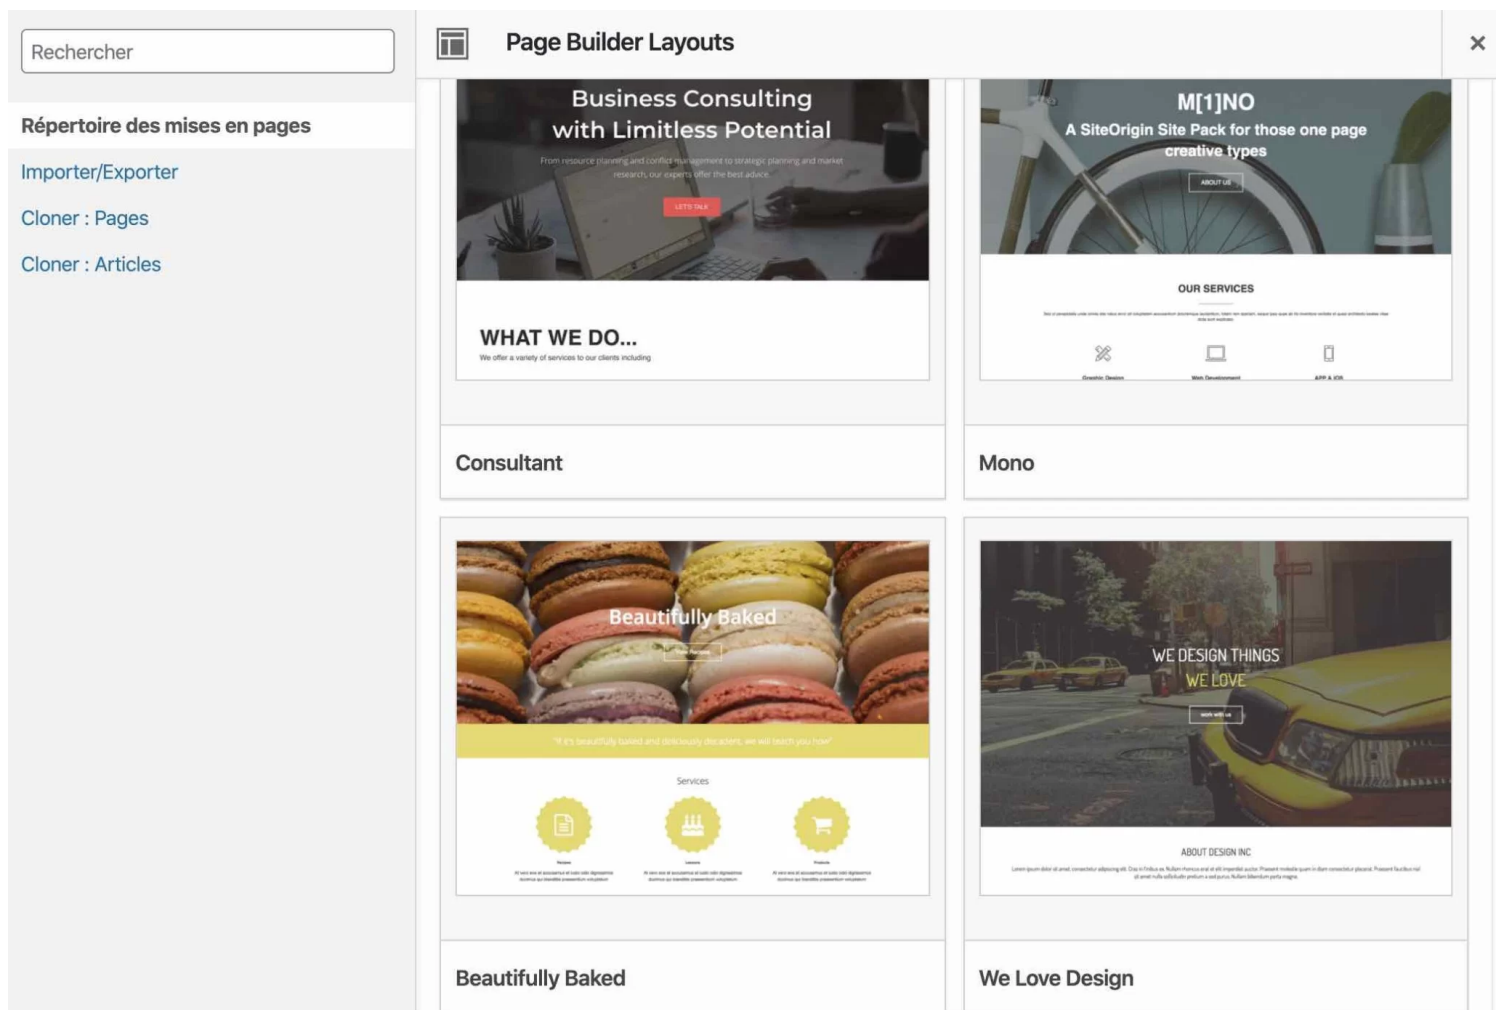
Rechercher

Répertoire des mises en pages

Importer/Exporter

Cloner : Pages

Cloner : Articles

Page Builder Layouts

×

Business Consulting with Limitless Potential

From resource planning and conflict management to strategic planning and market research, our experts offer the best advice.

LET'S TALK

WHAT WE DO...

We offer a variety of services to our clients including

Consultant

M[1]NO

A SiteOrigin Site Pack for those one page creative types

ABOUT US

OUR SERVICES

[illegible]

Graphic Design

Web Development

APP & IOS

Mono

Beautifully Baked

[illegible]

"If it's beautifully baked and deliciously decadent, we will teach you how"

Services

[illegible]

Beautifully Baked

WE DESIGN THINGS

WE LOVE

work with us

ABOUT DESIGN INC

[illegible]

We Love Design